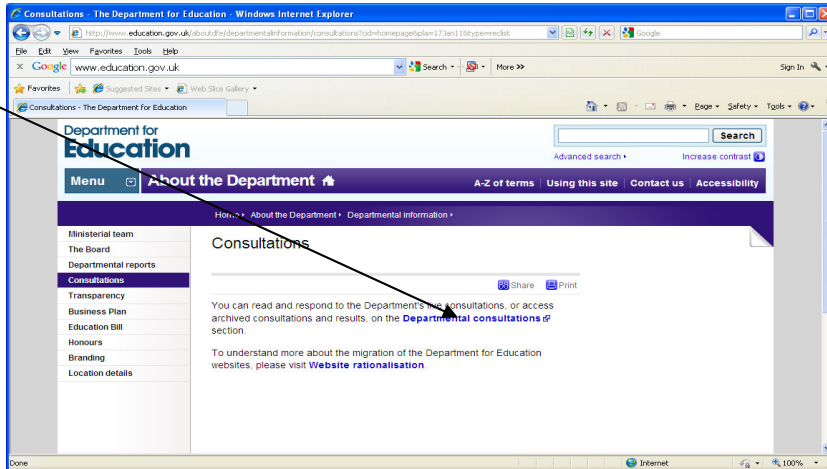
Consultations - The Department for Education - Windows Internet Explorer

http://www.education.gov.uk/aboutdfe/departmentalinformation/consultations?cid=homepage&pla=17Jan11&type=reclist

Google

File Edit View Favorites Tools Help

Google www.education.gov.uk Search More >> Sign In

Favorites Suggested Sites Web Slice Gallery

Consultations - The Department for Education

Page Safety Tools

Department for Education

Search

Advanced search Increase contrast

Menu About the Department A-Z of terms | Using this site | Contact us | Accessibility

Home About the Department Departmental information

Ministerial team
The Board
Departmental reports
Consultations
Transparency
Business Plan
Education Bill
Honours
Branding
Location details

Consultations

Share Print

You can read and respond to the Department's live consultations, or access archived consultations and results, on the Departmental consultations section.

To understand more about the migration of the Department for Education websites, please visit Website rationalisation.

Done Internet 100%